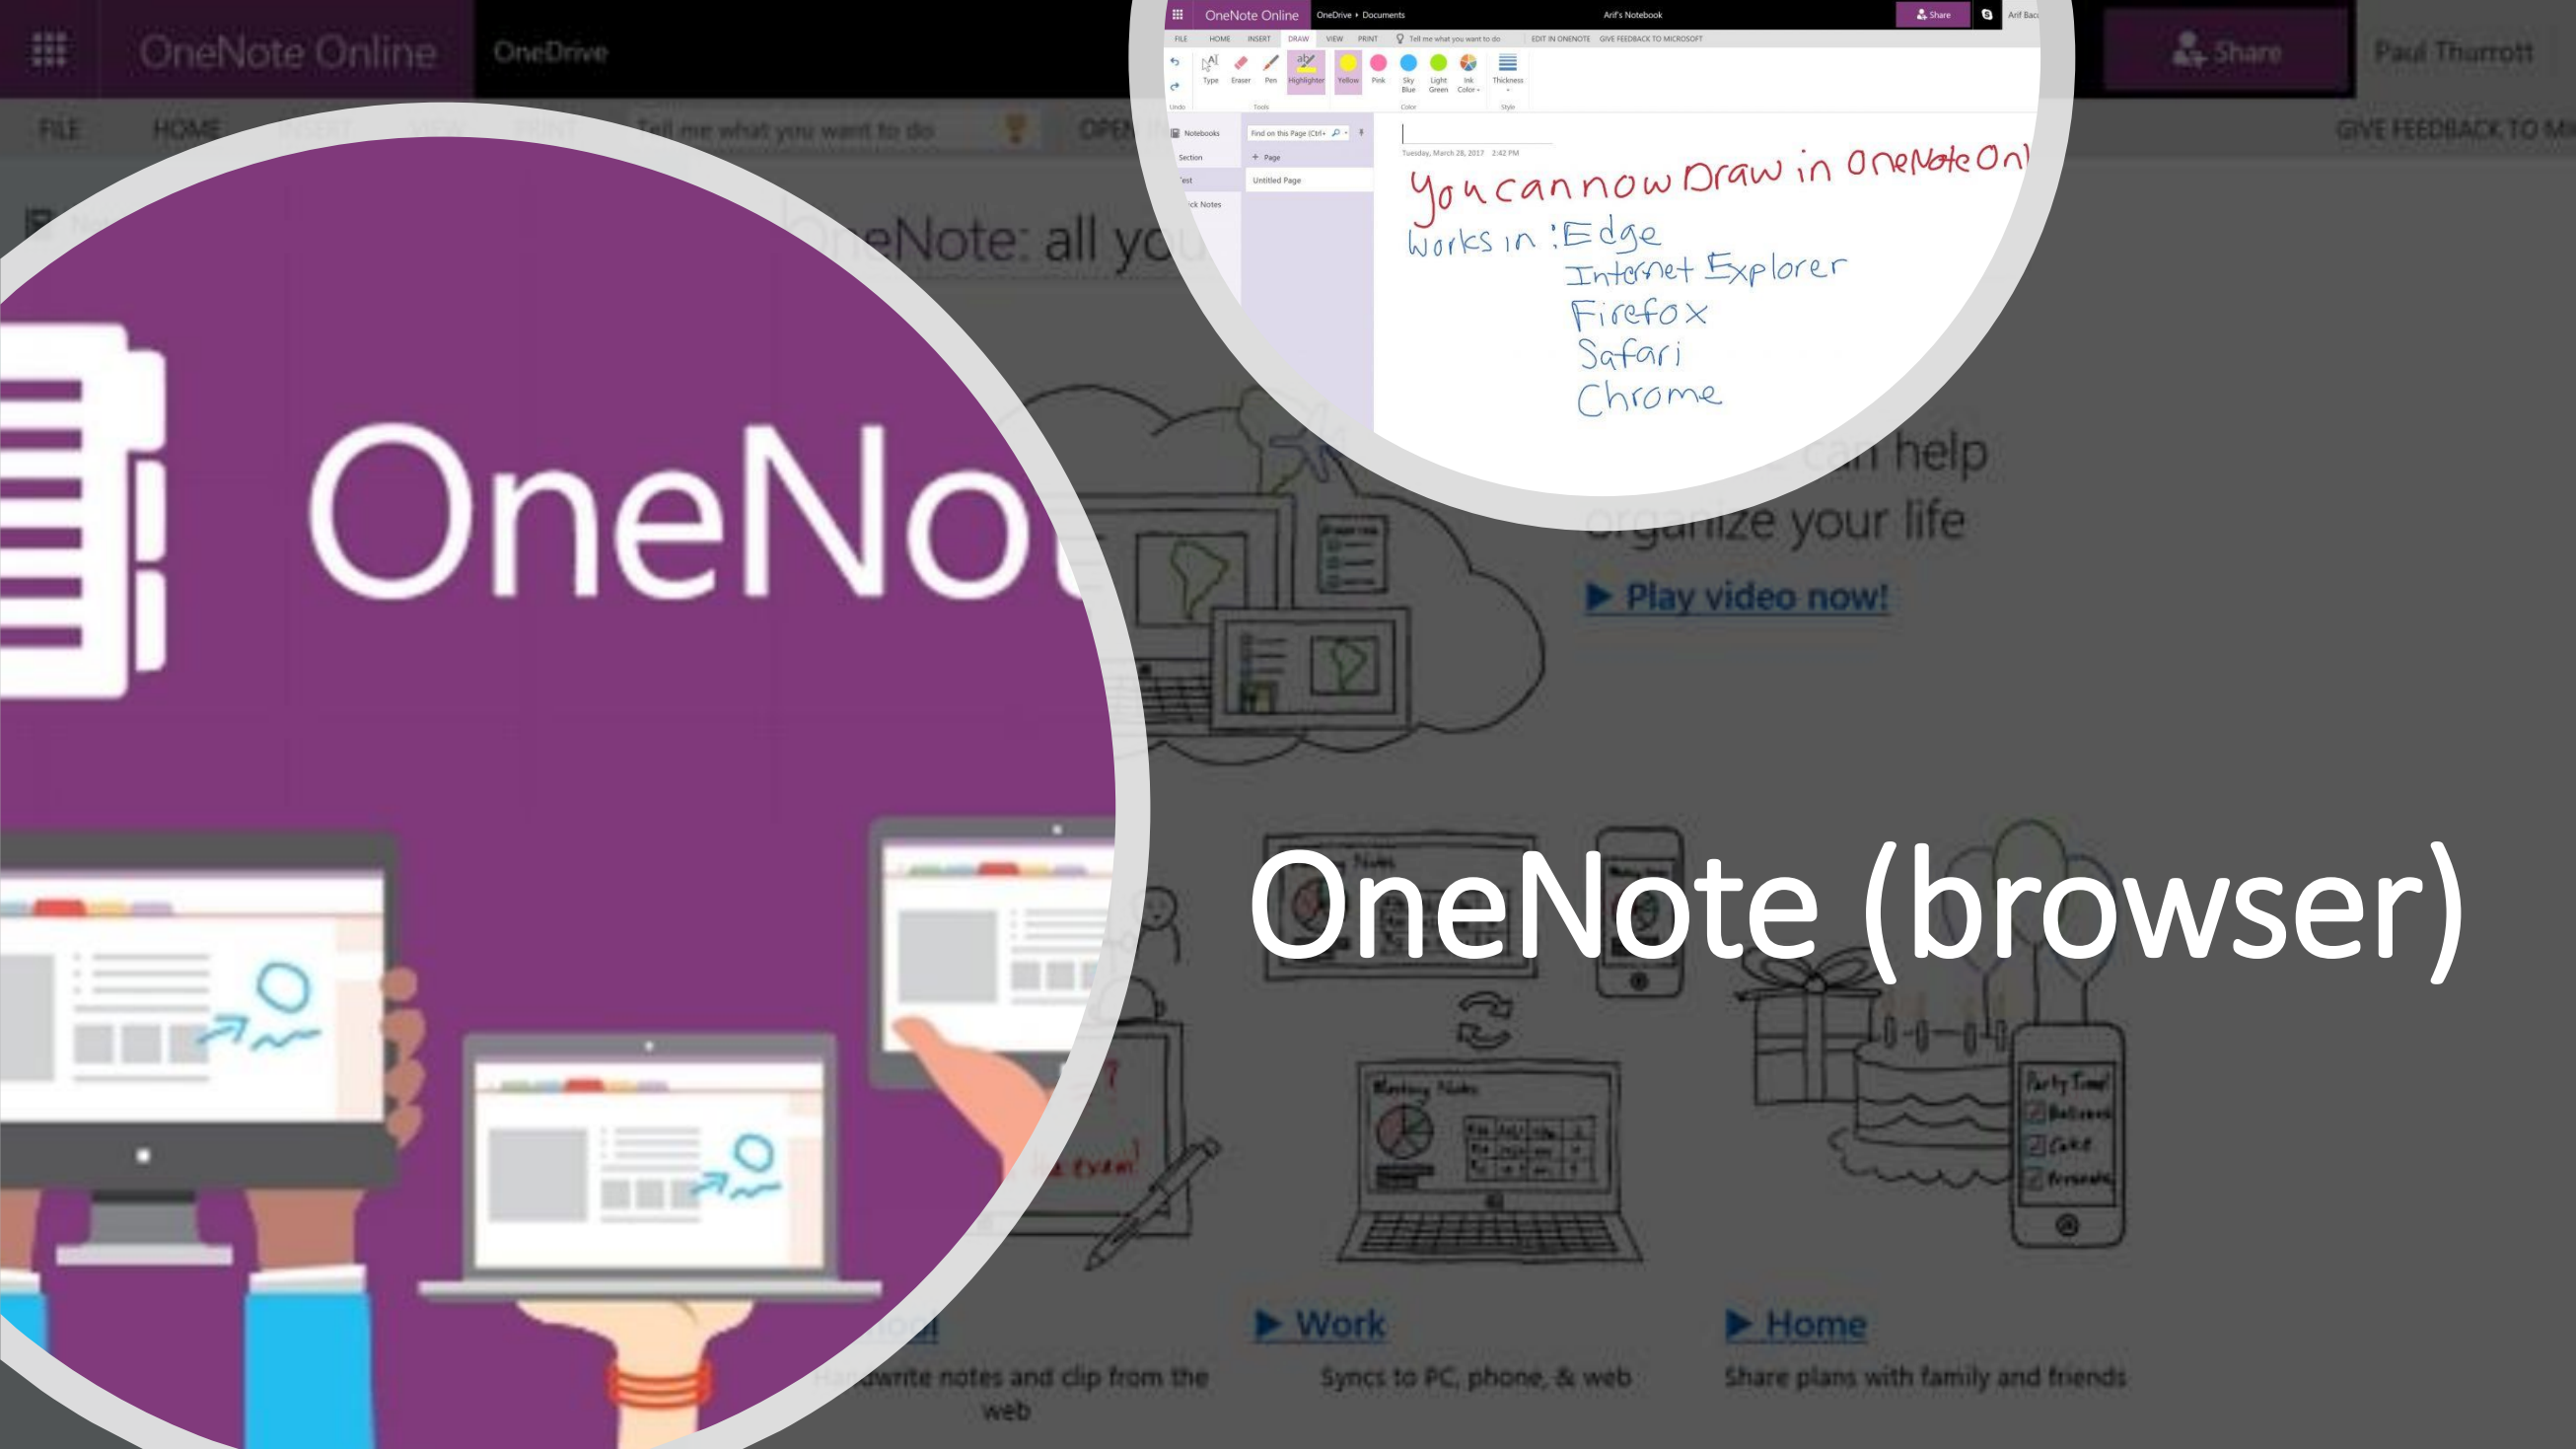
OneNote Online
OneDrive
Share
Paul Thurrott
FILE HOME INSERT VIEW PRINT Tell me what you want to do OPEN
GIVE FEEDBACK TO MI

OneNote Online OneDrive ▸ Documents Arif's Notebook Share Arif Bac
FILE HOME INSERT DRAW VIEW PRINT Tell me what you want to do EDIT IN ONENOTE GIVE FEEDBACK TO MICROSOFT
Undo Type Eraser Pen Highlighter Tools Yellow Pink Sky Blue Light Green Ink Color Color Thickness Style
Notebooks
Section
Test
Quick Notes
Find on this Page (Ctrl+
+ Page
Untitled Page
Tuesday, March 28, 2017 2:42 PM

You can now Draw in OneNote Onl
Works in : Edge
Internet Explorer
Firefox
Safari
Chrome

OneNote

OneNote: all yo
can help organize your life
▶ Play video now!

OneNote (browser)

▶ Work
Syncs to PC, phone, & web
▶ Home
Share plans with family and friends
Handwrite notes and clip from the web